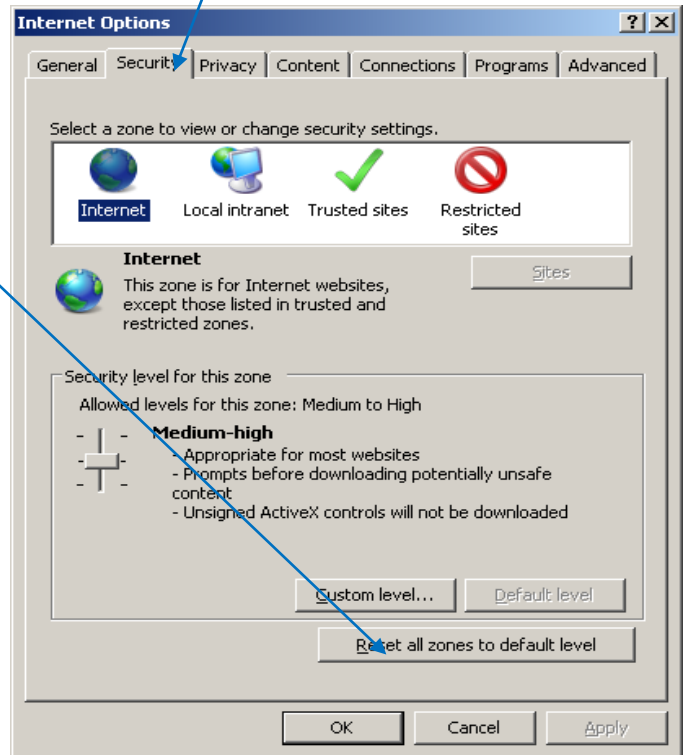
Internet Options

? X

General | Security | Privacy | Content | Connections | Programs | Advanced

Select a zone to view or change security settings.

Internet | Local intranet | Trusted sites | Restricted sites

Internet
This zone is for Internet websites, except those listed in trusted and restricted zones.

Sites

Security level for this zone
Allowed levels for this zone: Medium to High

Medium-high
- Appropriate for most websites
- Prompts before downloading potentially unsafe content
- Unsigned ActiveX controls will not be downloaded

Custom level... | Default level

Reset all zones to default level

OK | Cancel | Apply